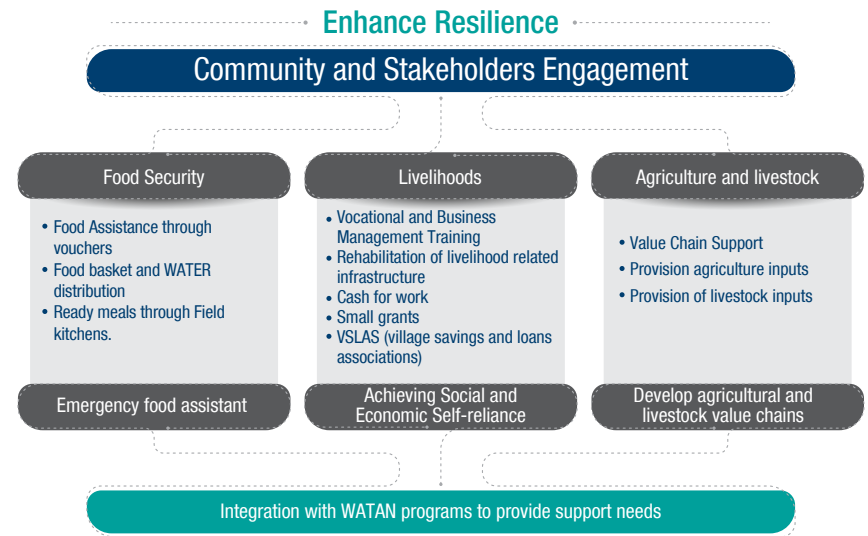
Enhance Resilience

Community and Stakeholders Engagement

Food Security

- Food Assistance through vouchers
- Food basket and WATER distribution
- Ready meals through Field kitchens.

Emergency food assistant

Livelihoods

- Vocational and Business Management Training
- Rehabilitation of livelihood related infrastructure
- Cash for work
- Small grants
- VSLAS (village savings and loans associations)

Achieving Social and Economic Self-reliance

Agriculture and livestock

- Value Chain Support
- Provision agriculture inputs
- Provision of livestock inputs

Develop agricultural and livestock value chains

Integration with WATAN programs to provide support needs